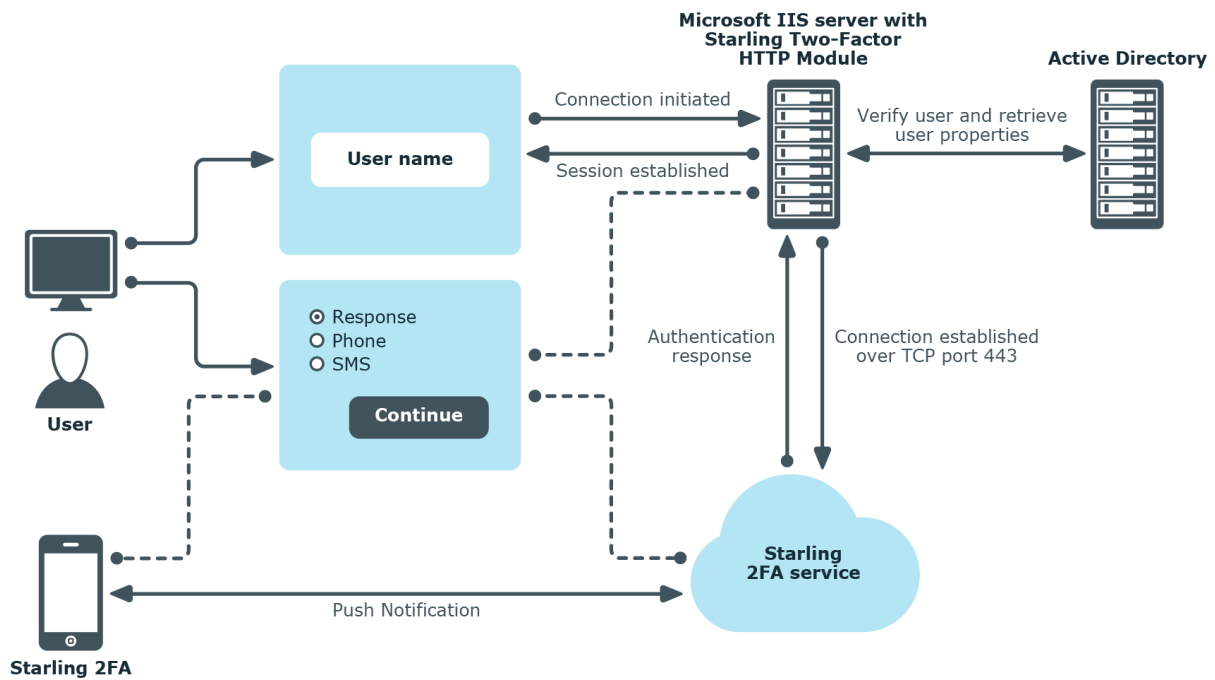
Microsoft IIS server with Starling Two-Factor HTTP Module

Active Directory

User name

Connection initiated

Session established

Verify user and retrieve user properties

Response
Phone
SMS

Continue

User

Authentication response

Connection established over TCP port 443

Starling 2FA service

Push Notification

Starling 2FA